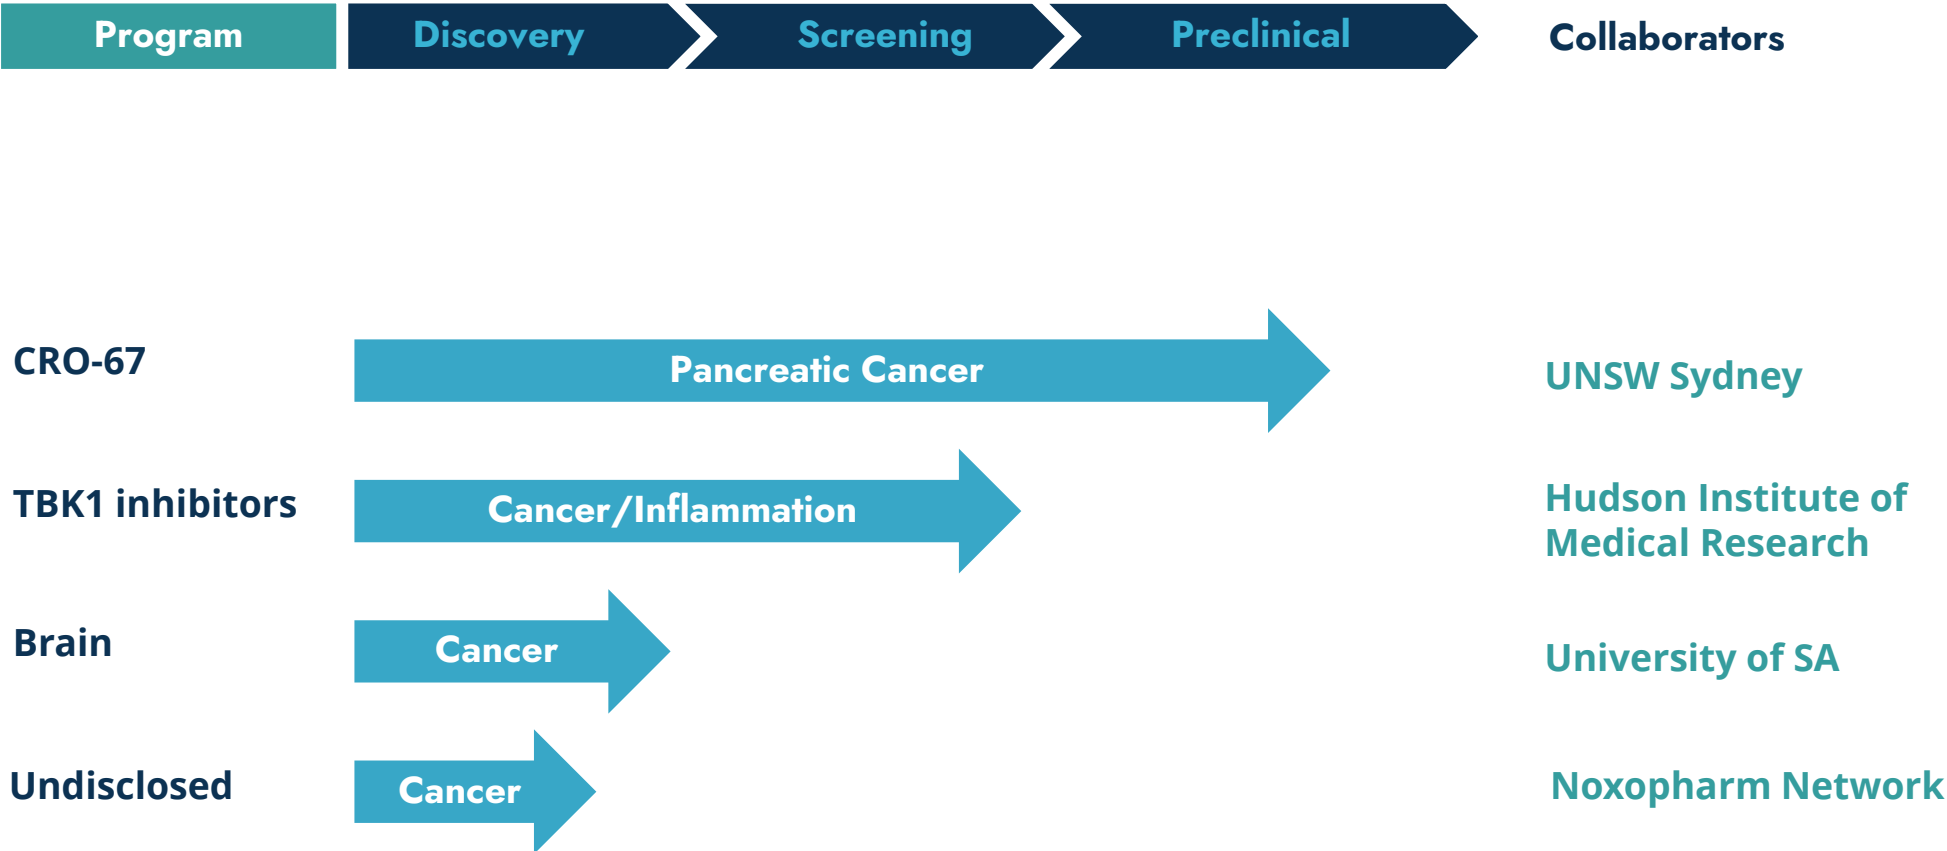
| Program | Discovery | Screening | Preclinical | Collaborators |
|---|---|---|---|---|
| CRO-67 | Pancreatic Cancer | | | UNSW Sydney |
| TBK1 inhibitors | Cancer/Inflammation | | | Hudson Institute of Medical Research |
| Brain | Cancer | | | University of SA |
| Undisclosed | Cancer | | | Noxopharm Network |